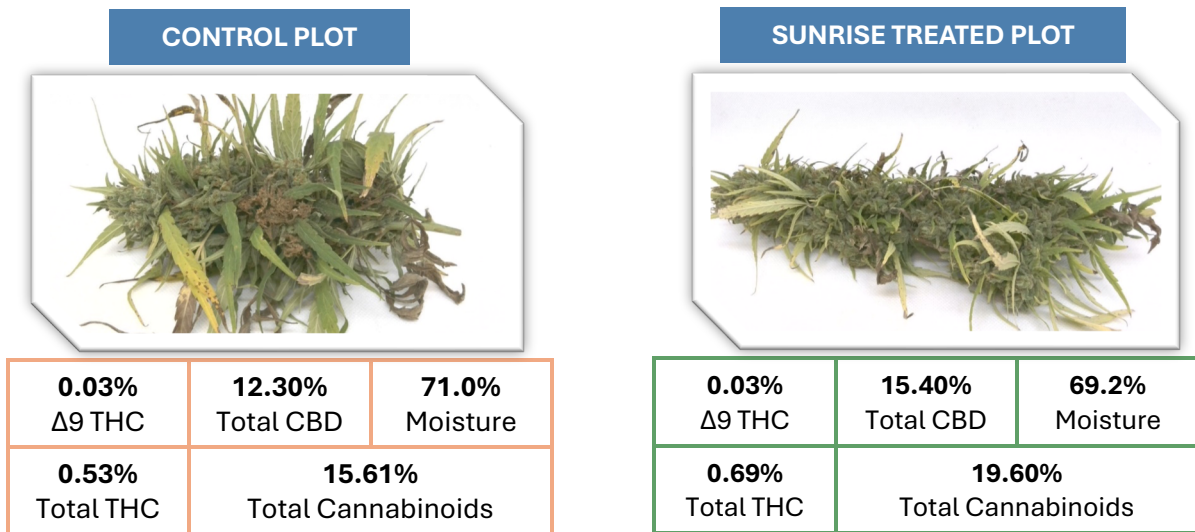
CONTROL PLOT

| 0.03% Δ9 THC | 12.30% Total CBD | 71.0% Moisture |
|---|---|---|
| 0.53% Total THC | 15.61% Total Cannabinoids | |

SUNRISE TREATED PLOT

| 0.03% Δ9 THC | 15.40% Total CBD | 69.2% Moisture |
|---|---|---|
| 0.69% Total THC | 19.60% Total Cannabinoids | |